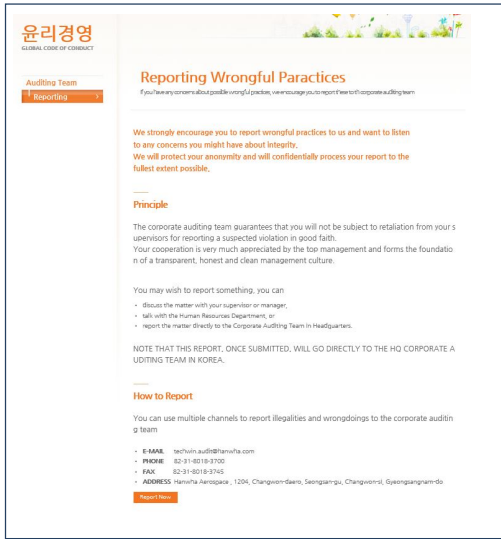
윤리경영
GLOBAL CODE OF CONDUCT

Auditing Team
Reporting

Reporting Wrongful Paractices
If you have any concerns about possible wrongful practices, we encourage you to report these to the corporate auditing team

We strongly encourage you to report wrongful practices to us and want to listen to any concerns you might have about integrity.
We will protect your anonymity and will confidentially process your report to the fullest extent possible.

Principle

The corporate auditing team guarantees that you will not be subject to retaliation from your supervisors for reporting a suspected violation in good faith.
Your cooperation is very much appreciated by the top management and forms the foundation of a transparent, honest and clean management culture.

You may wish to report something, you can

- discuss the matter with your supervisor or manager,
- talk with the Human Resources Department, or
- report the matter directly to the Corporate Auditing Team in Headquarters.

NOTE THAT THIS REPORT, ONCE SUBMITTED, WILL GO DIRECTLY TO THE HQ CORPORATE AUDITING TEAM IN KOREA.

How to Report

You can use multiple channels to report illegalities and wrongdoings to the corporate auditing team

- E-MAIL techwin.audit@hanwha.com
- PHONE 82-31-8018-3700
- FAX 82-31-8018-3745
- ADDRESS Hanwha Aerospace , 1204, Changwon-daero, Seongsan-gu, Changwon-si, Gyeongsangnam-do

Report Now